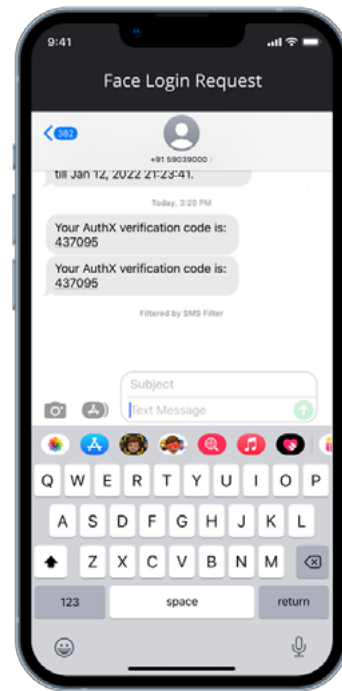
9:41

Face Login Request

382

+91 59039000 >

till Jan 12, 2022 21:23:41.

Today, 3:20 PM

Your AuthX verification code is: 437095

Your AuthX verification code is: 437095

Filtered by SMS Filter

Subject

Text Message

Q W E R T Y U I O P

A S D F G H J K L

Z X C V B N M

123

space

return